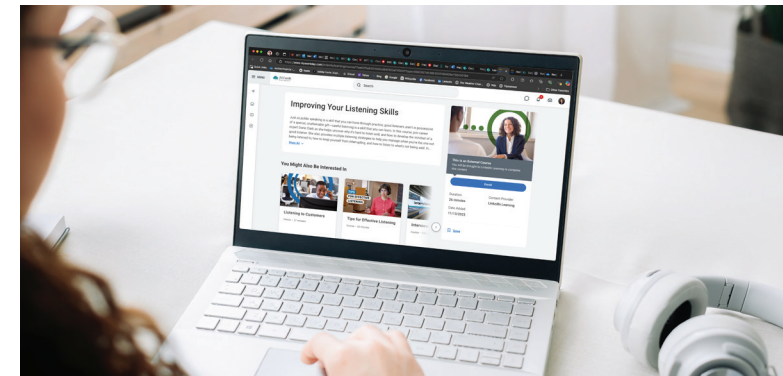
Search

Improving Your Listening Skills

See all

You Might Also Be Interested In

Listening to Customers

Tips for Effective Listening

Enroll

Duration

Date Added

Content Provider

LinkedIn Learning

Save